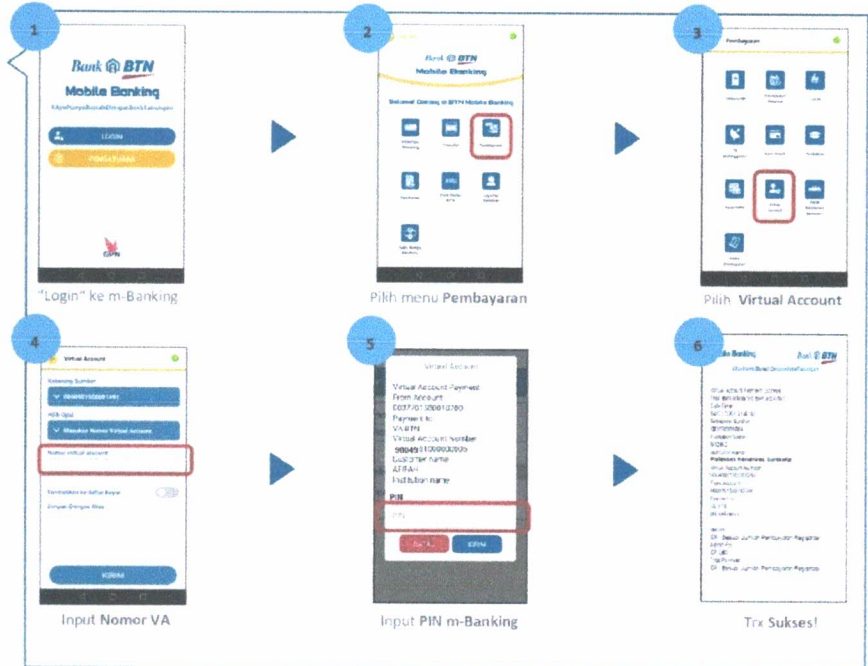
1

Bank BTN
Mobile Banking

Login

"Login" ke m-Banking

2

Bank BTN
Mobile Banking

Selamat Datang di BTN Mobile Banking

Pilih menu Pembayaran

3

Pembayaran

Pilih Virtual Account

4

Virtual Account

Nomor virtual account

KIRIM

Input Nomor VA

5

Virtual Account

Virtual Account Payment
From Account
Payment to
VA BTN
Virtual Account Number
Customer name
Institution name

PIN

KIRIM

Input PIN m-Banking

6

Mobile Banking
Bank BTN

Trx Sukses!